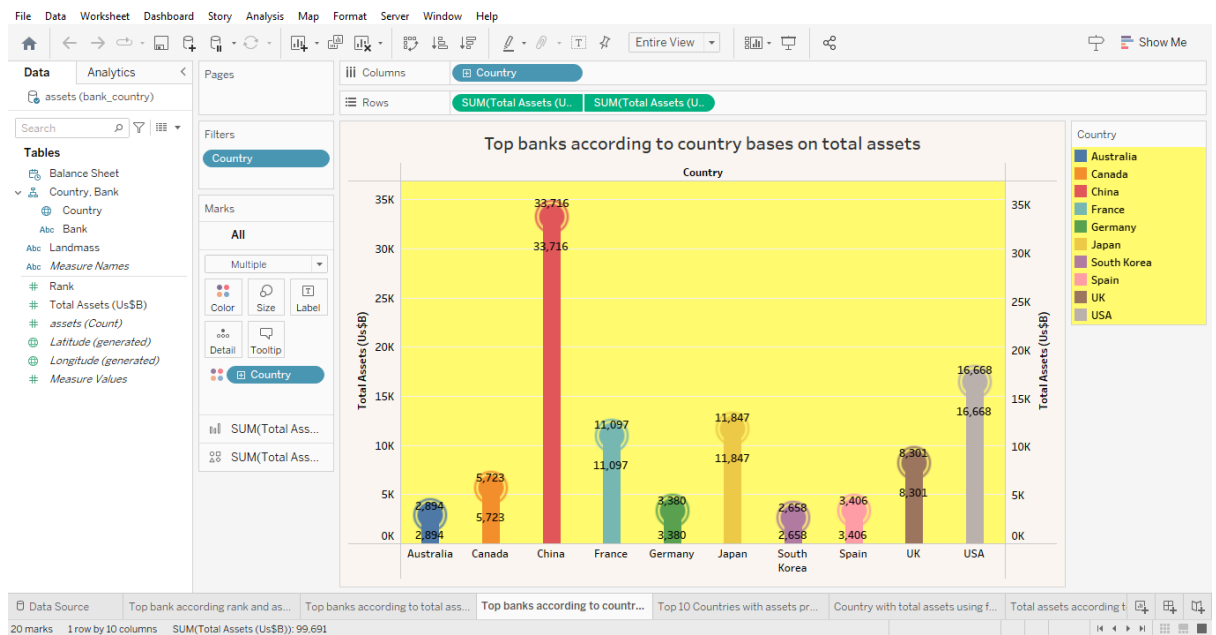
File Data Worksheet Dashboard Story Analysis Map Format Server Window Help

Entire View

Show Me

Data Analytics

assets (bank_country)

Search

Tables

Balance Sheet
Country, Bank
Country
Bank
Landmass
Measure Names
Rank
Total Assets (Us$B)
assets (Count)
Latitude (generated)
Longitude (generated)
Measure Values

Pages

Columns Country

Rows SUM(Total Assets (U.. SUM(Total Assets (U..

Filters

Country

Marks

All

Multiple

Color Size Label
Detail Tooltip

Country

SUM(Total Ass...
SUM(Total Ass...

Top banks according to country bases on total assets

Country

| Country | Value |
|---|---|
| Australia | 2,894 |
| Canada | 5,723 |
| China | 33,716 |
| France | 11,097 |
| Germany | 3,380 |
| Japan | 11,847 |
| South Korea | 2,658 |
| Spain | 3,406 |
| UK | 8,301 |
| USA | 16,668 |

35K 30K 25K 20K 15K 10K 5K 0K

Total Assets (Us$B)

Total Assets (Us$B)

Country
Australia
Canada
China
France
Germany
Japan
South Korea
Spain
UK
USA

Data Source | Top bank according rank and as... | Top banks according to total ass... | Top banks according to countr... | Top 10 Countries with assets pr... | Country with total assets using f... | Total assets according t

20 marks 1 row by 10 columns SUM(Total Assets (Us$B)): 99,691